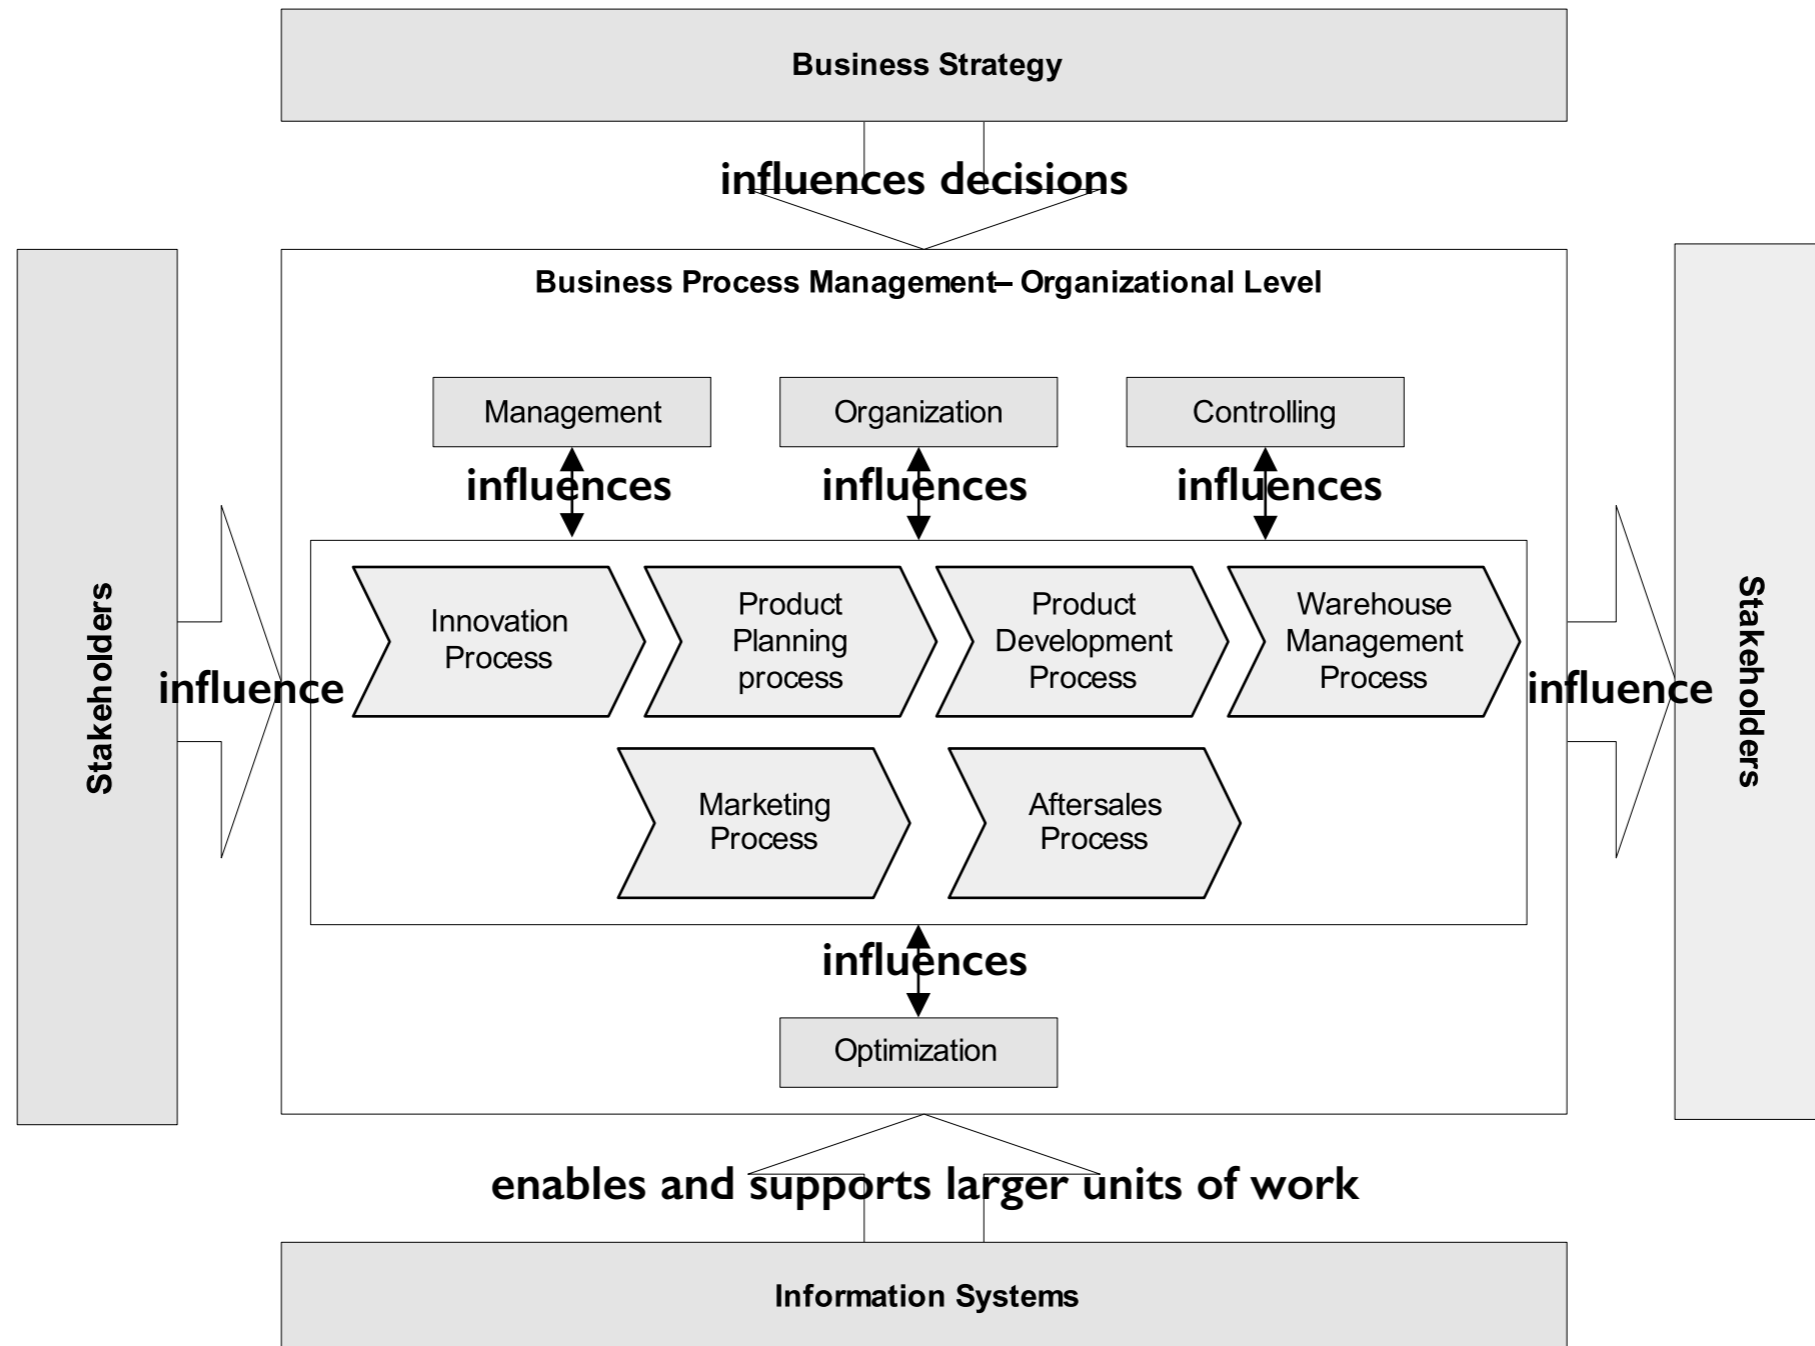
Business Strategy

influences decisions

Stakeholders

Business Process Management– Organizational Level

Management

Organization

Controlling

influences

influences

influences

influence

Innovation Process

Product Planning process

Product Development Process

Warehouse Management Process

influence

Marketing Process

Aftersales Process

Stakeholders

influences

Optimization

enables and supports larger units of work

Information Systems